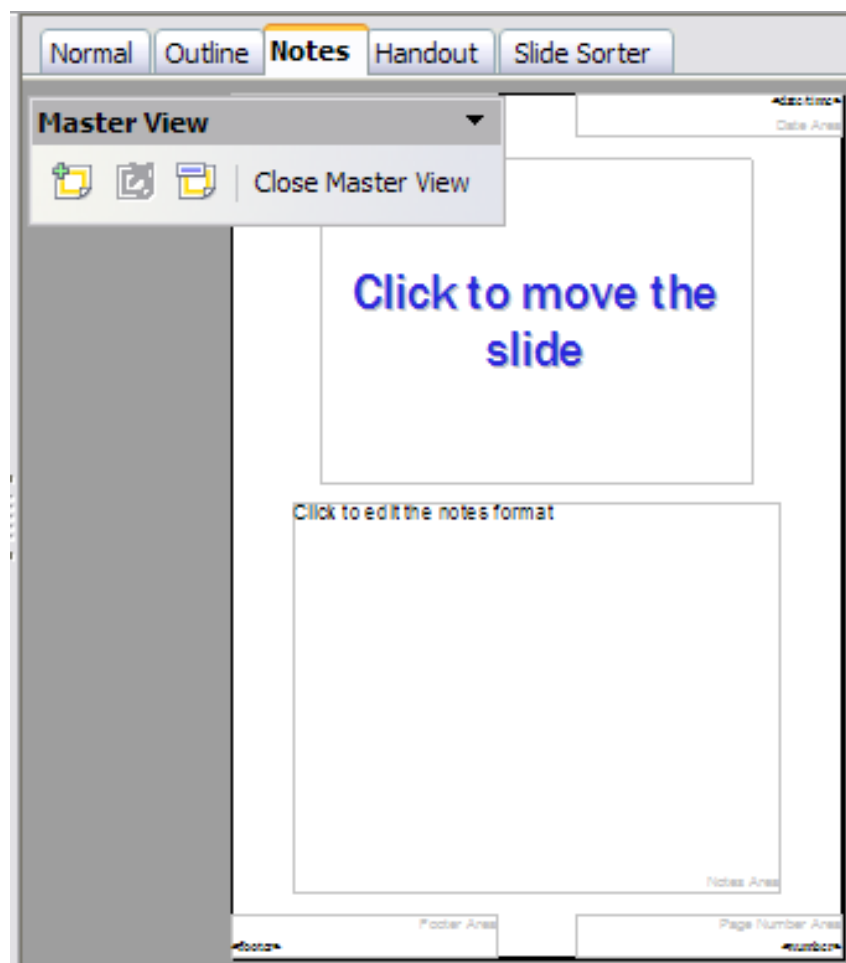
Normal Outline Notes Handout Slide Sorter

Master View

Close Master View

<date/time>
Date Area

Click to move the slide

Click to edit the notes format

Notes Area

Footer Area
<footer>

Page Number Area
<number>